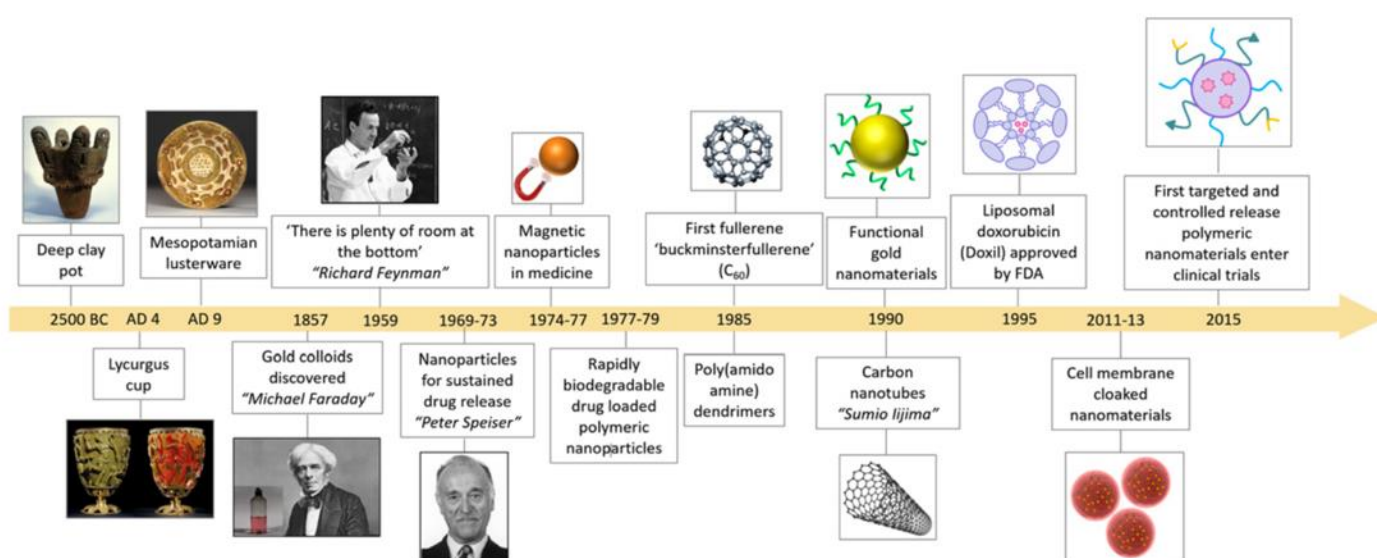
Deep clay pot

Mesopotamian lusterware

'There is plenty of room at the bottom' *"Richard Feynman"*

Magnetic nanoparticles in medicine

First fullerene 'buckminsterfullerene' ($C_{60}$)

Functional gold nanomaterials

Liposomal doxorubicin (Doxil) approved by FDA

First targeted and controlled release polymeric nanomaterials enter clinical trials

2500 BC AD 4 AD 9 1857 1959 1969-73 1974-77 1977-79 1985 1990 1995 2011-13 2015

Lycurgus cup

Gold colloids discovered *"Michael Faraday"*

Nanoparticles for sustained drug release *"Peter Speiser"*

Rapidly biodegradable drug loaded polymeric nanoparticles

Poly(amido amine) dendrimers

Carbon nanotubes *"Sumio Iijima"*

Cell membrane cloaked nanomaterials